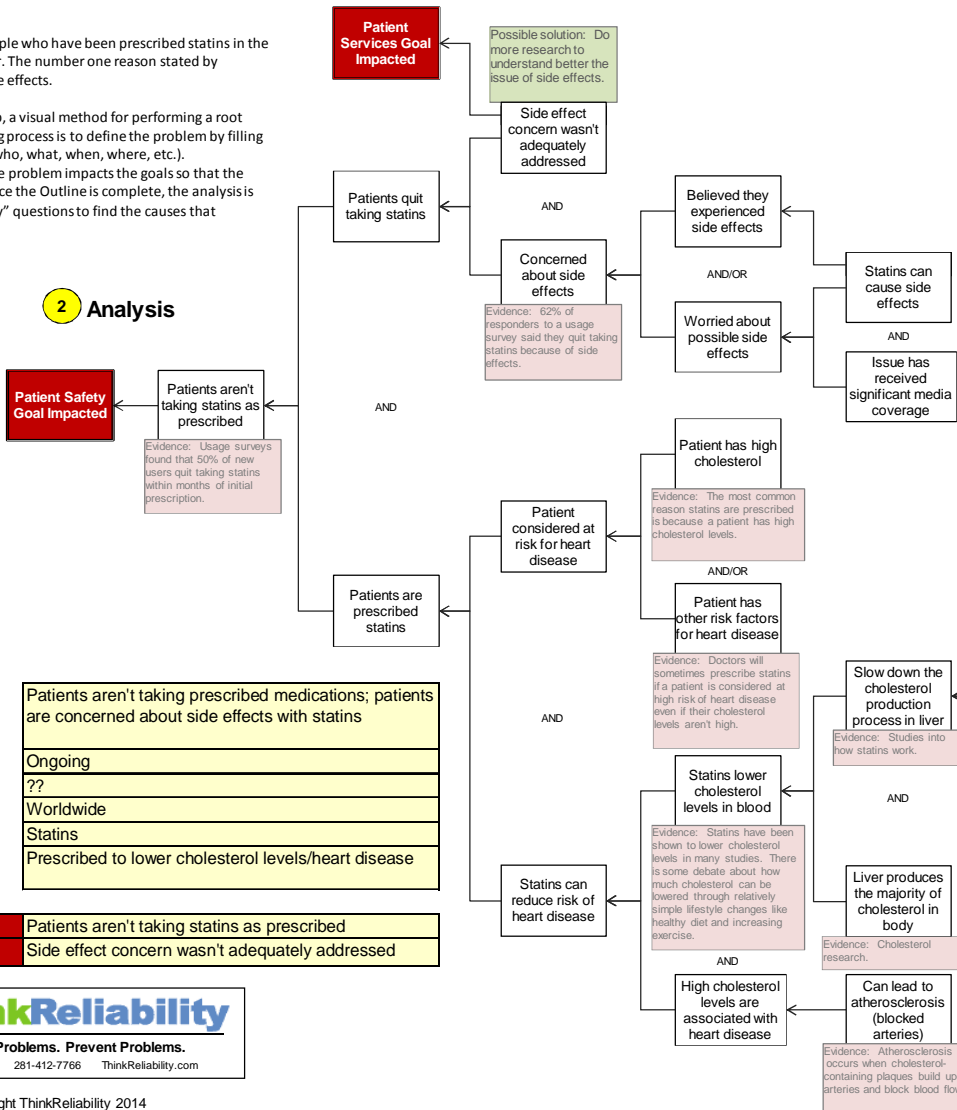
ple who have been prescribed statins in the r. The number one reason stated by e effects.

, a visual method for performing a root g process is to define the problem by filling who, what, when, where, etc.). e problem impacts the goals so that the ce the Outline is complete, the analysis is y" questions to find the causes that

Patient Services Goal Impacted

Possible solution: Do more research to understand better the issue of side effects.

Side effect concern wasn't adequately addressed

Patients quit taking statins

AND

Believed they experienced side effects

Concerned about side effects

AND/OR

Statins can cause side effects

Evidence: 62% of responders to a usage survey said they quit taking statins because of side effects.

Worried about possible side effects

AND

Issue has received significant media coverage

2 Analysis

Patient Safety Goal Impacted

Patients aren't taking statins as prescribed

AND

Evidence: Usage surveys found that 50% of new users quit taking statins within months of initial prescription.

Patient has high cholesterol

Evidence: The most common reason statins are prescribed is because a patient has high cholesterol levels.

Patient considered at risk for heart disease

AND/OR

Patients are prescribed statins

Patient has other risk factors for heart disease

Evidence: Doctors will sometimes prescribe statins if a patient is considered at high risk of heart disease even if their cholesterol levels aren't high.

Slow down the cholesterol production process in liver

Evidence: Studies into how statins work.

| Patients aren't taking prescribed medications; patients are concerned about side effects with statins |
|---|
| Ongoing |
| ?? |
| Worldwide |
| Statins |
| Prescribed to lower cholesterol levels/heart disease |

AND

Statins lower cholesterol levels in blood

AND

Evidence: Statins have been shown to lower cholesterol levels in many studies. There is some debate about how much cholesterol can be lowered through relatively simple lifestyle changes like healthy diet and increasing exercise.

Liver produces the majority of cholesterol in body

Statins can reduce risk of heart disease

Evidence: Cholesterol research.

| Patients aren't taking statins as prescribed |
|---|
| Side effect concern wasn't adequately addressed |

AND

High cholesterol levels are associated with heart disease

Can lead to atherosclerosis (blocked arteries)

Evidence: Atherosclerosis occurs when cholesterol-containing plaques build up arteries and block blood flow

kReliability
Problems. Prevent Problems.
281-412-7766 ThinkReliability.com

ght ThinkReliability 2014